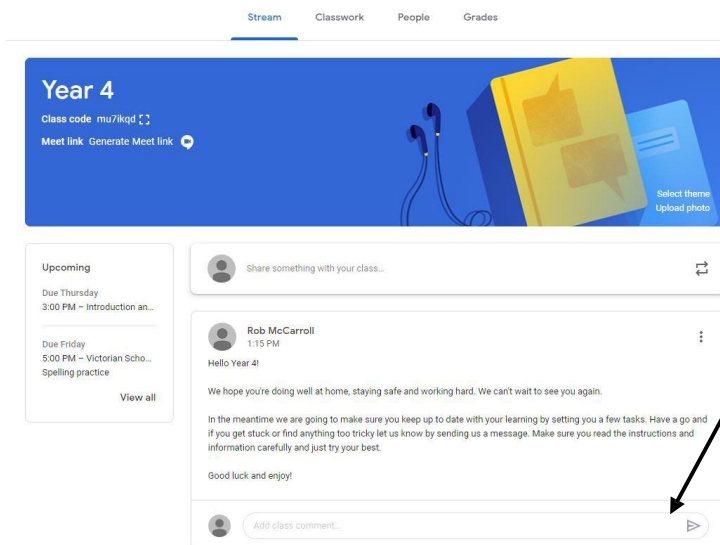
Stream Classwork People Grades

Year 4

Class code mu7ikqd

Meet link Generate Meet link

Select theme
Upload photo

Upcoming

Due Thursday
3:00 PM – Introduction an...

Due Friday
5:00 PM – Victorian Scho...
Spelling practice

View all

Share something with your class...

Rob McCarroll
1:15 PM

Hello Year 4!

We hope you're doing well at home, staying safe and working hard. We can't wait to see you again.

In the meantime we are going to make sure you keep up to date with your learning by setting you a few tasks. Have a go and if you get stuck or find anything too tricky let us know by sending us a message. Make sure you read the instructions and information carefully and just try your best.

Good luck and enjoy!

Add class comment...